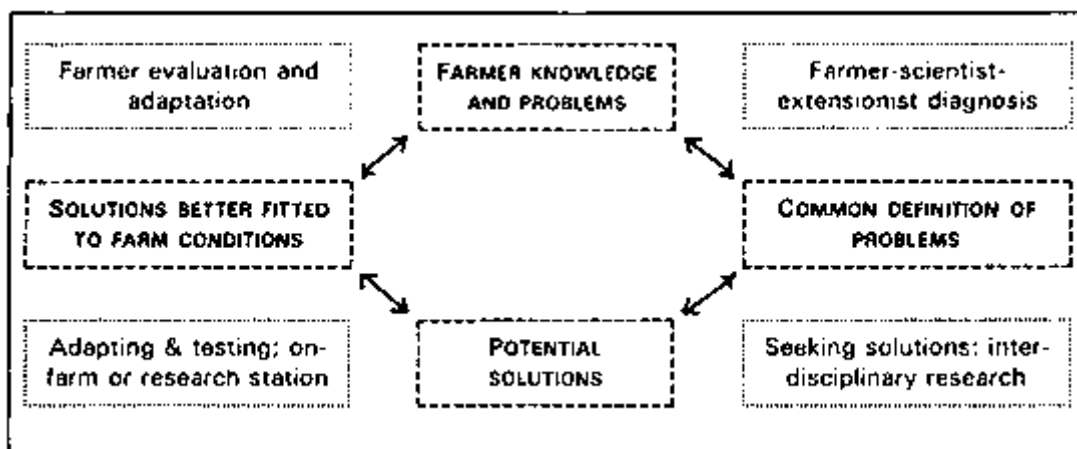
Farmer evaluation and adaptation

FARMER KNOWLEDGE AND PROBLEMS

Farmer-scientist-extensionist diagnosis

SOLUTIONS BETTER FITTED TO FARM CONDITIONS

COMMON DEFINITION OF PROBLEMS

Adapting & testing: on-farm or research station

POTENTIAL SOLUTIONS

Seeking solutions: interdisciplinary research